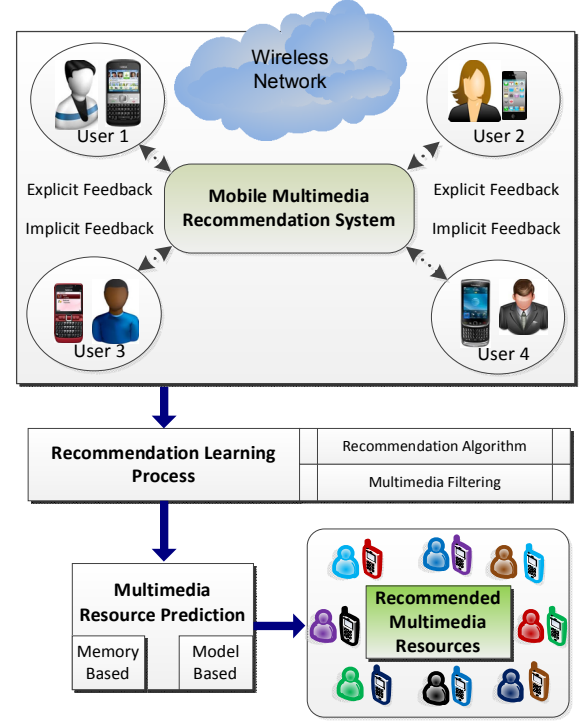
Wireless Network

User 1

User 2

Explicit Feedback

Implicit Feedback

Mobile Multimedia Recommendation System

Explicit Feedback

Implicit Feedback

User 3

User 4

Recommendation Learning Process

Recommendation Algorithm

Multimedia Filtering

Multimedia Resource Prediction

Memory Based

Model Based

Recommended Multimedia Resources